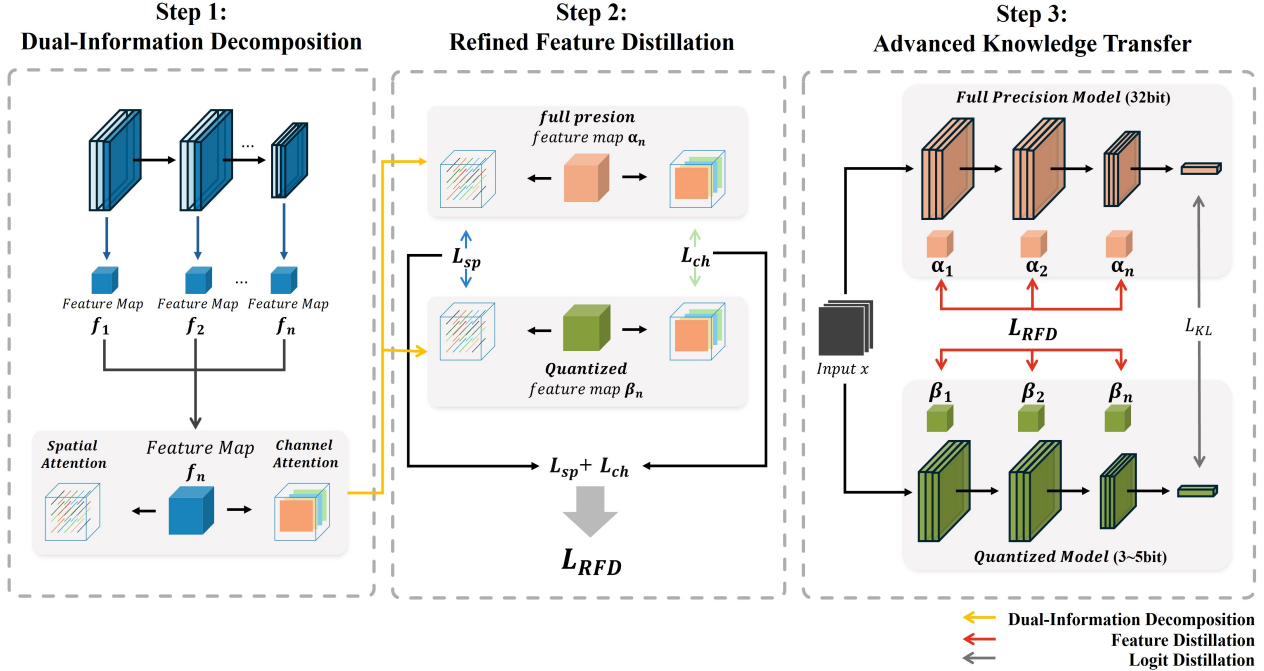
Step 1:
Dual-Information Decomposition

...

Feature Map
$f_1$

Feature Map
$f_2$

...

Feature Map
$f_n$

Spatial Attention

Feature Map
$f_n$

Channel Attention

Step 2:
Refined Feature Distillation

full presion
feature map $\alpha_n$

$L_{sp}$

$L_{ch}$

Quantized
feature map $\beta_n$

$L_{sp}+L_{ch}$

$L_{RFD}$

Step 3:
Advanced Knowledge Transfer

Full Precision Model (32bit)

$\alpha_1$ $\alpha_2$ $\alpha_n$

Input $x$

$L_{RFD}$

$L_{KL}$

$\beta_1$ $\beta_2$ $\beta_n$

Quantized Model (3~5bit)

Dual-Information Decomposition
Feature Distillation
Logit Distillation